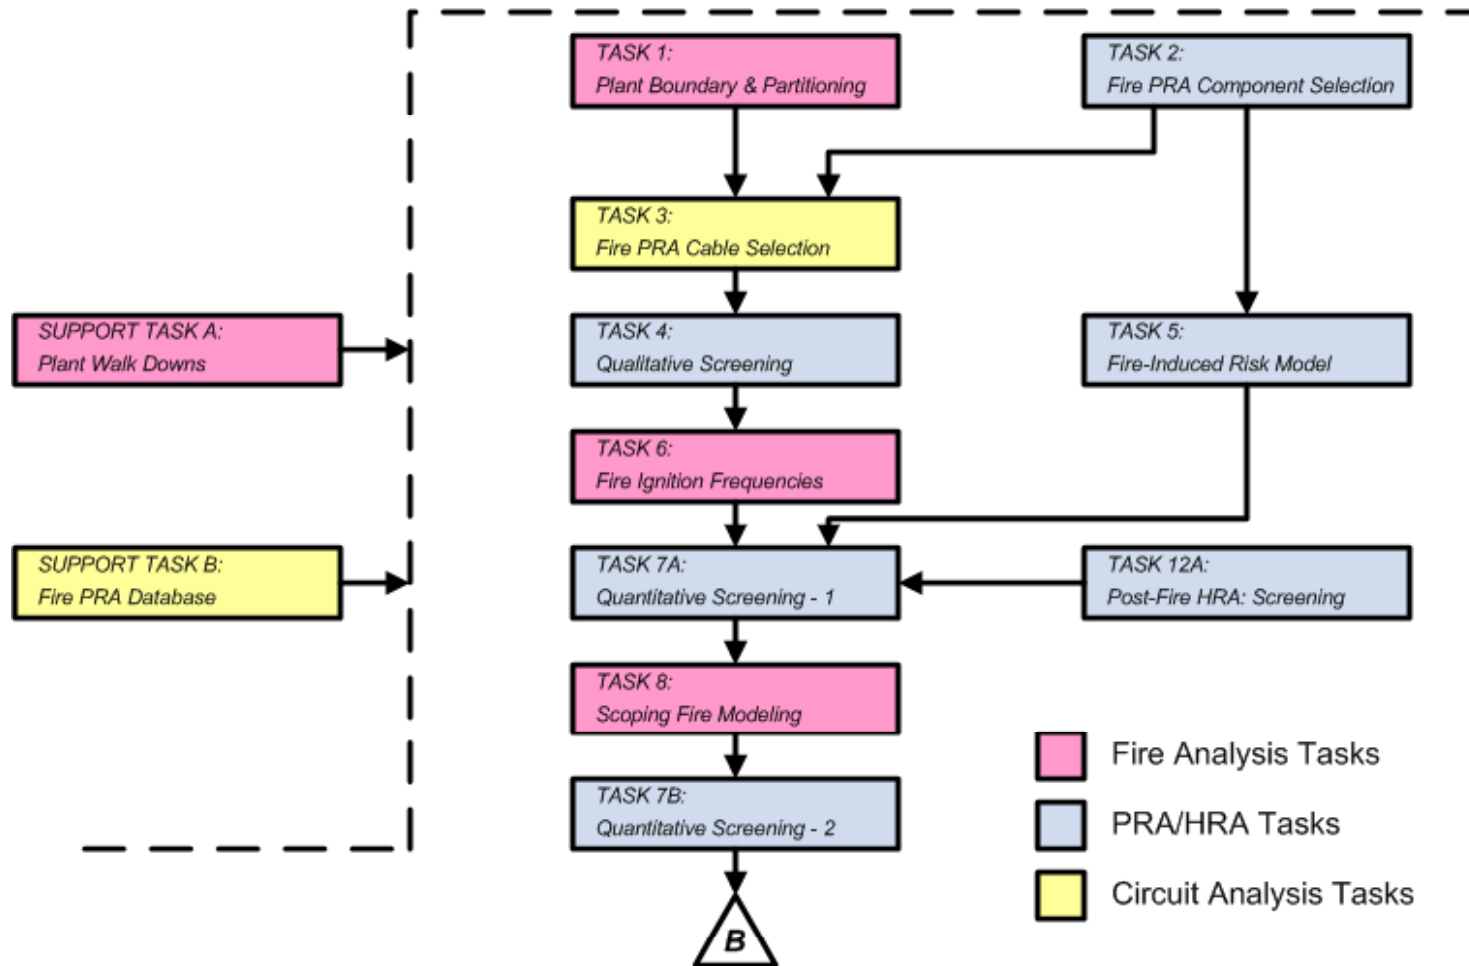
TASK 1:
Plant Boundary & Partitioning

TASK 2:
Fire PRA Component Selection

TASK 3:
Fire PRA Cable Selection

SUPPORT TASK A:
Plant Walk Downs

TASK 4:
Qualitative Screening

TASK 5:
Fire-Induced Risk Model

TASK 6:
Fire Ignition Frequencies

SUPPORT TASK B:
Fire PRA Database

TASK 7A:
Quantitative Screening - 1

TASK 12A:
Post-Fire HRA: Screening

TASK 8:
Scoping Fire Modeling

TASK 7B:
Quantitative Screening - 2

B

Fire Analysis Tasks

PRA/HRA Tasks

Circuit Analysis Tasks